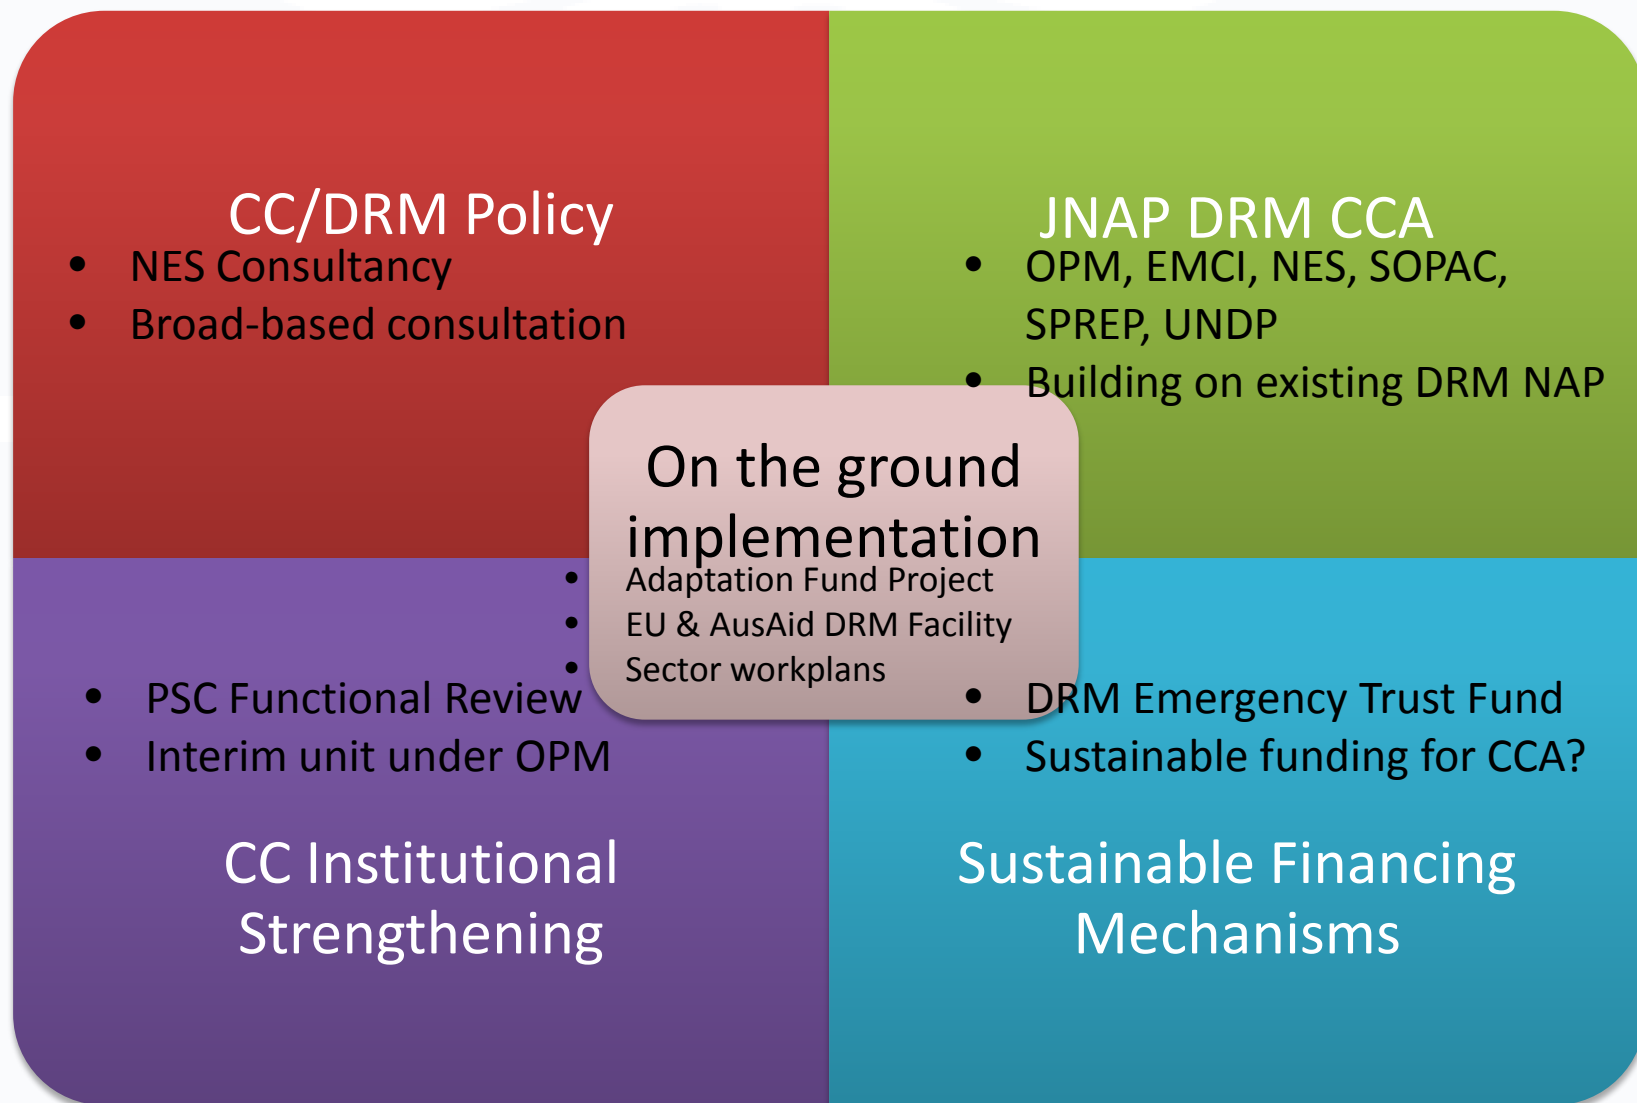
CC/DRM Policy

- NES Consultancy
- Broad-based consultation

JNAP DRM CCA

- OPM, EMCI, NES, SOPAC, SPREP, UNDP
- Building on existing DRM NAP

On the ground implementation

- Adaptation Fund Project
- EU & AusAid DRM Facility
- Sector workplans

- PSC Functional Review
- Interim unit under OPM

CC Institutional Strengthening

- DRM Emergency Trust Fund
- Sustainable funding for CCA?

Sustainable Financing Mechanisms